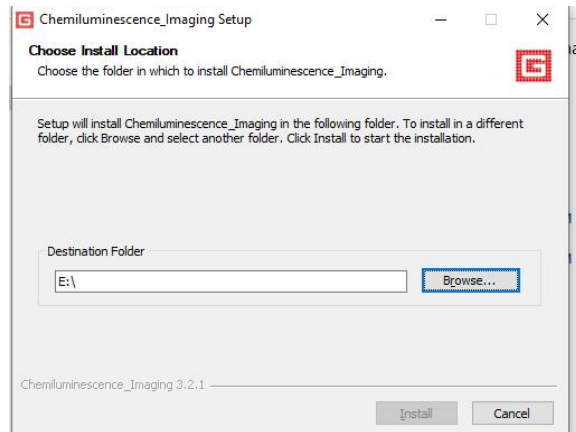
Chemiluminescence_Imaging Setup

Choose Install Location

Choose the folder in which to install Chemiluminescence_Imaging.

Setup will install Chemiluminescence_Imaging in the following folder. To install in a different folder, click Browse and select another folder. Click Install to start the installation.

Destination Folder

E:\

Browse...

Chemiluminescence_Imaging 3.2.1

Install

Cancel